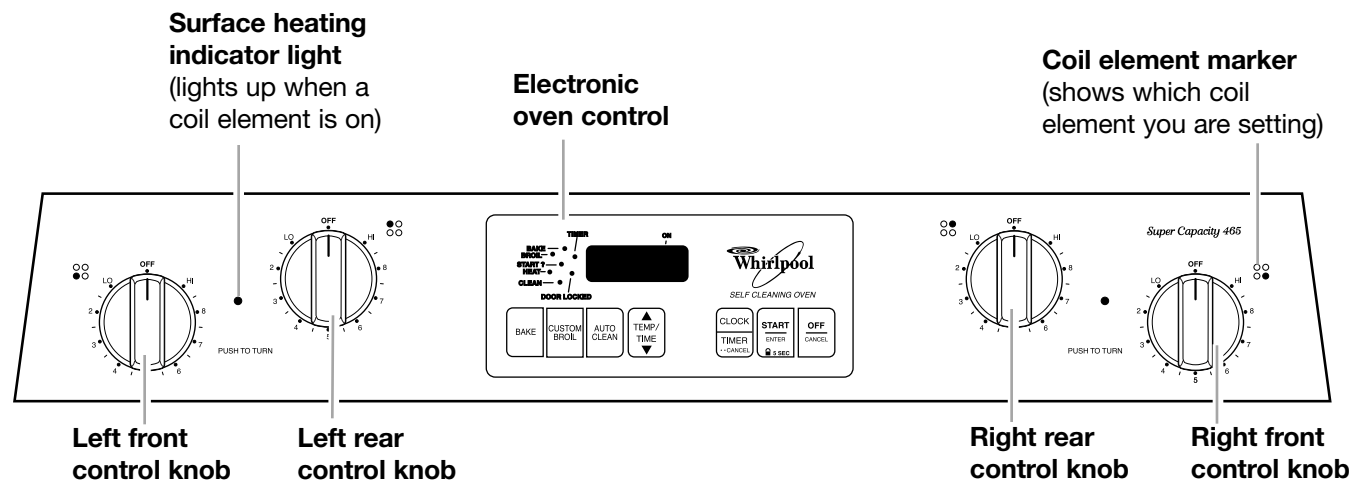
Surface heating indicator light
(lights up when a coil element is on)

Electronic oven control

Coil element marker
(shows which coil element you are setting)

LO OFF HI
2 3 4 5 6 7 8

PUSH TO TURN

LO OFF HI
2 3 4 5 6 7 8

BAKE
BROIL
START ?
HEAT
CLEAN
TIMER
DOOR LOCKED
ON

Whirlpool
SELF CLEANING OVEN

BAKE
CUSTOM BROIL
AUTO CLEAN
TEMP/ TIME
CLOCK
TIMER
CANCEL
START
ENTER
5 SEC
OFF
CANCEL

LO OFF HI
2 3 4 5 6 7 8

Super Capacity 465

PUSH TO TURN

LO OFF HI
2 3 4 5 6 7 8

Left front control knob

Left rear control knob

Right rear control knob

Right front control knob